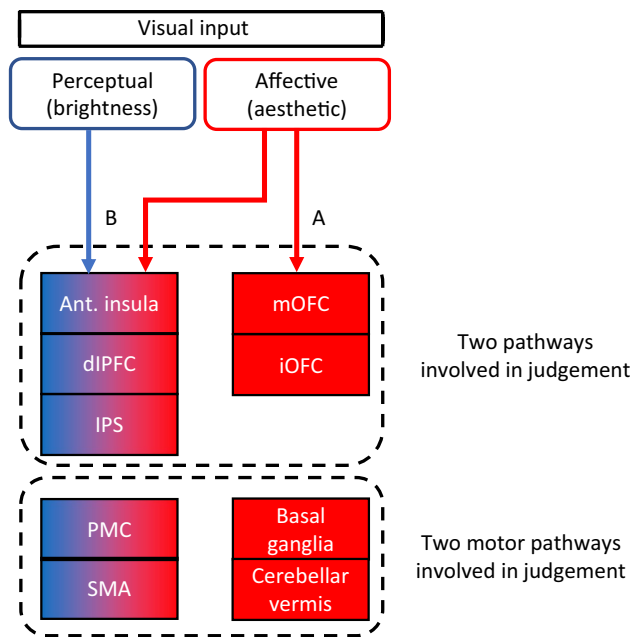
Visual input

Perceptual (brightness)

Affective (aesthetic)

B

A

Ant. insula

dlPFC

IPS

mOFC

iOFC

Two pathways involved in judgement

PMC

SMA

Basal ganglia

Cerebellar vermis

Two motor pathways involved in judgement